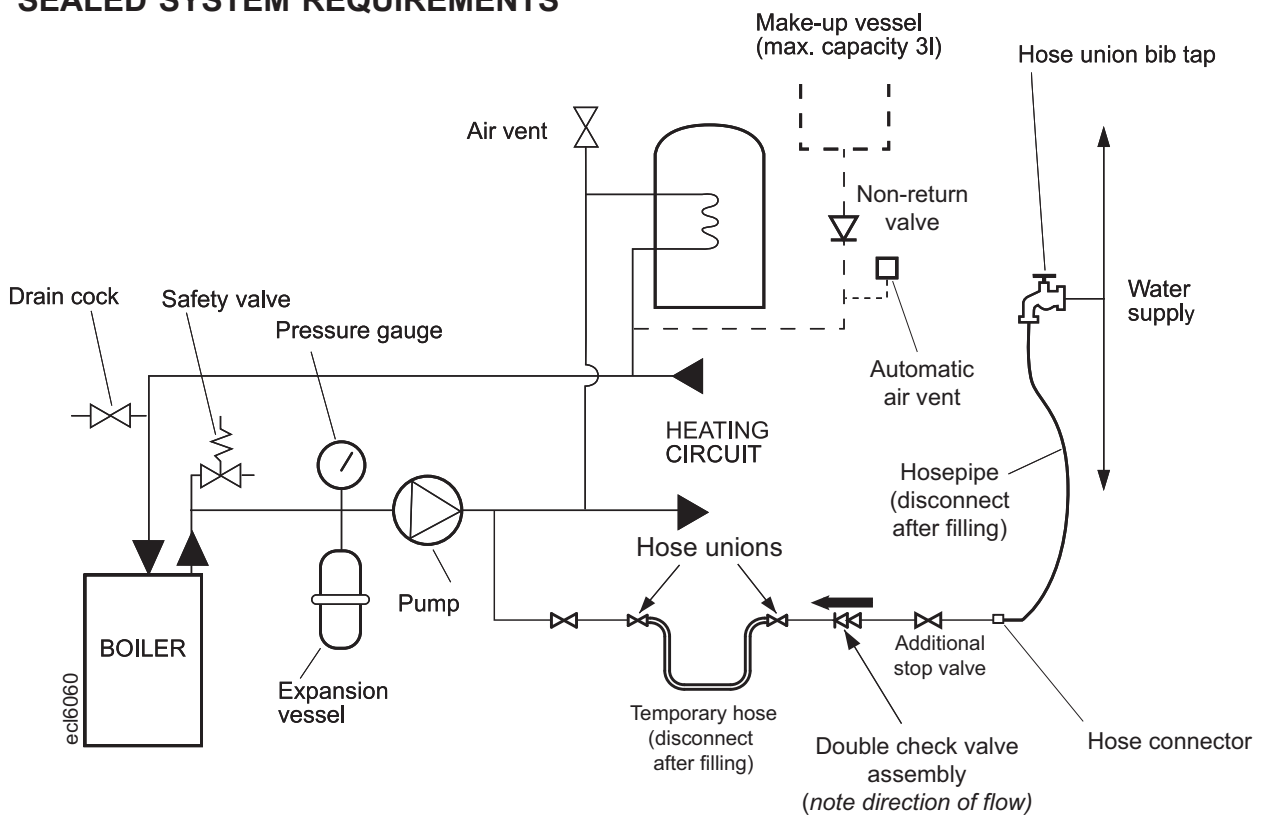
SEALED SYSTEM REQUIREMENTS

Make-up vessel (max. capacity 3l)

Hose union bib tap

Air vent

Non-return valve

Drain cock

Safety valve

Pressure gauge

Water supply

Automatic air vent

HEATING CIRCUIT

Hosepipe (disconnect after filling)

Hose unions

Pump

BOILER

ecl6060

Expansion vessel

Additional stop valve

Temporary hose (disconnect after filling)

Double check valve assembly (note direction of flow)

Hose connector